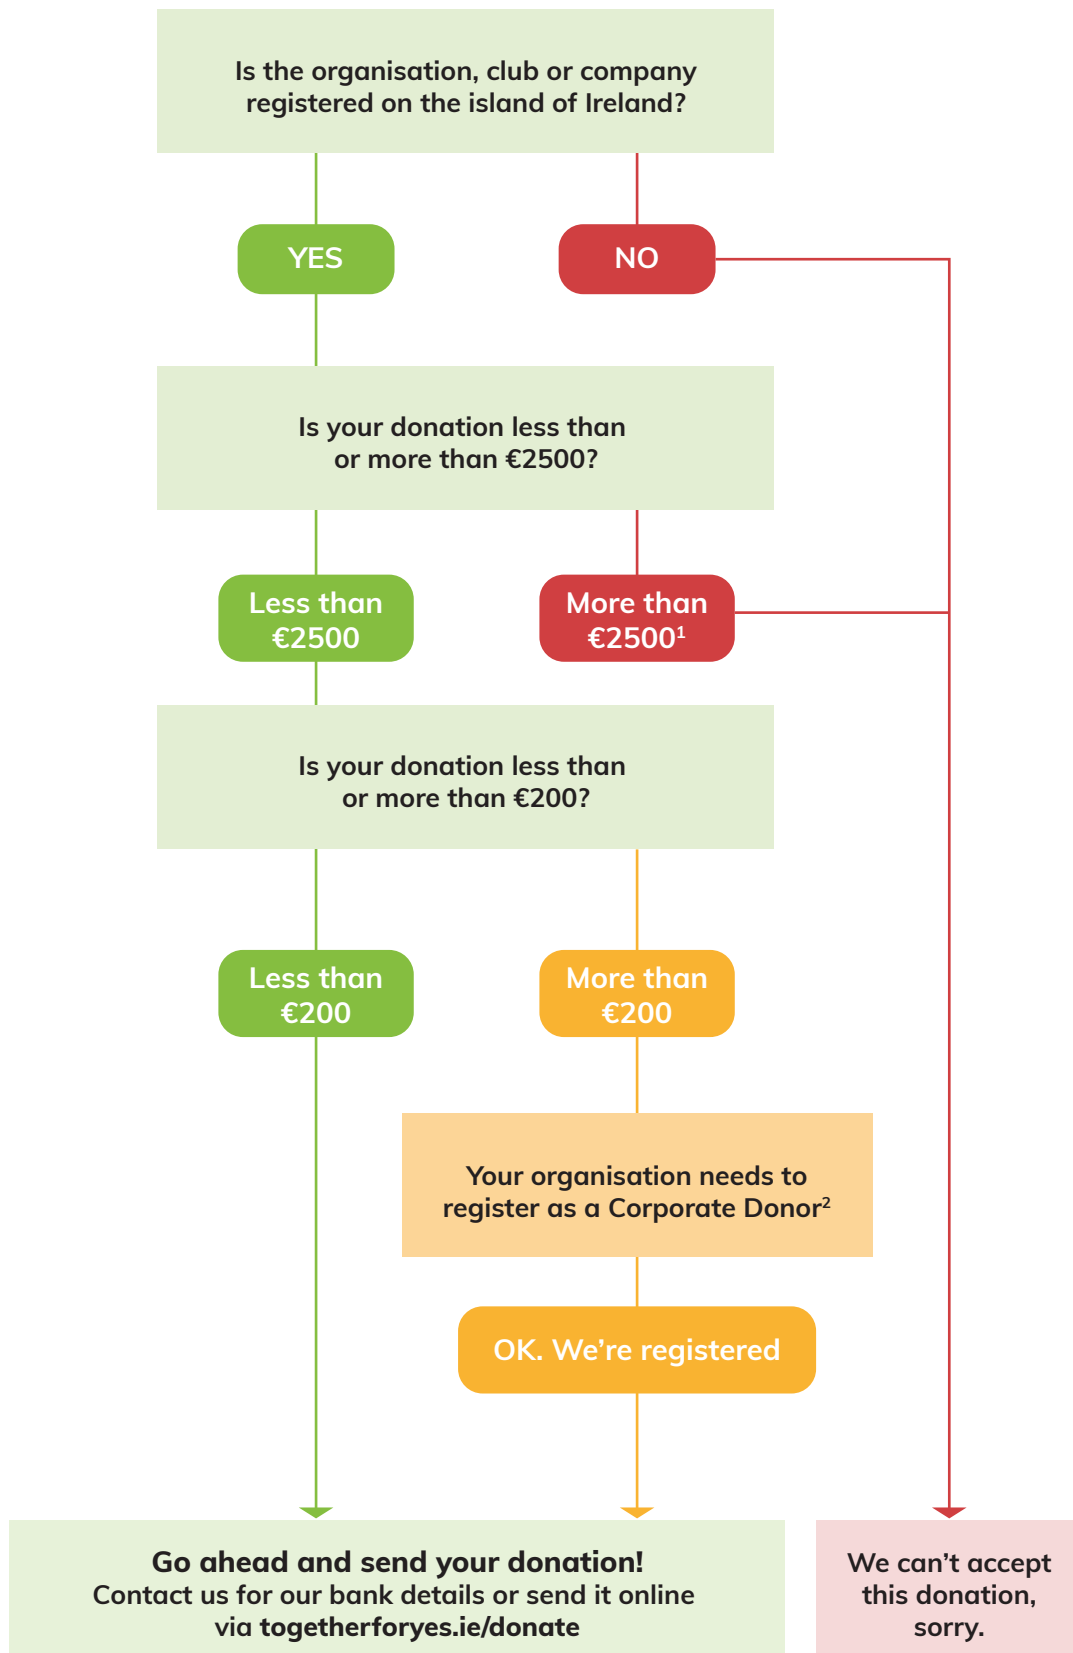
Is the organisation, club or company registered on the island of Ireland?

YES

NO

Is your donation less than or more than €2500?

Less than €2500

More than €2500$^1$

Is your donation less than or more than €200?

Less than €200

More than €200

Your organisation needs to register as a Corporate Donor$^2$

OK. We're registered

Go ahead and send your donation!
Contact us for our bank details or send it online via togetherforyes.ie/donate

We can't accept this donation, sorry.